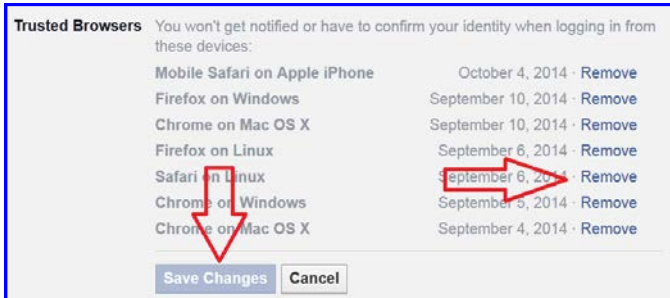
Trusted Browsers You won't get notified or have to confirm your identity when logging in from these devices:

| | |
|---|---|
| Mobile Safari on Apple iPhone | October 4, 2014 · Remove |
| Firefox on Windows | September 10, 2014 · Remove |
| Chrome on Mac OS X | September 10, 2014 · Remove |
| Firefox on Linux | September 6, 2014 · Remove |
| Safari on Linux | September 6, 2014 · Remove |
| Chrome on Windows | September 5, 2014 · Remove |
| Chrome on Mac OS X | September 4, 2014 · Remove |

Save Changes Cancel